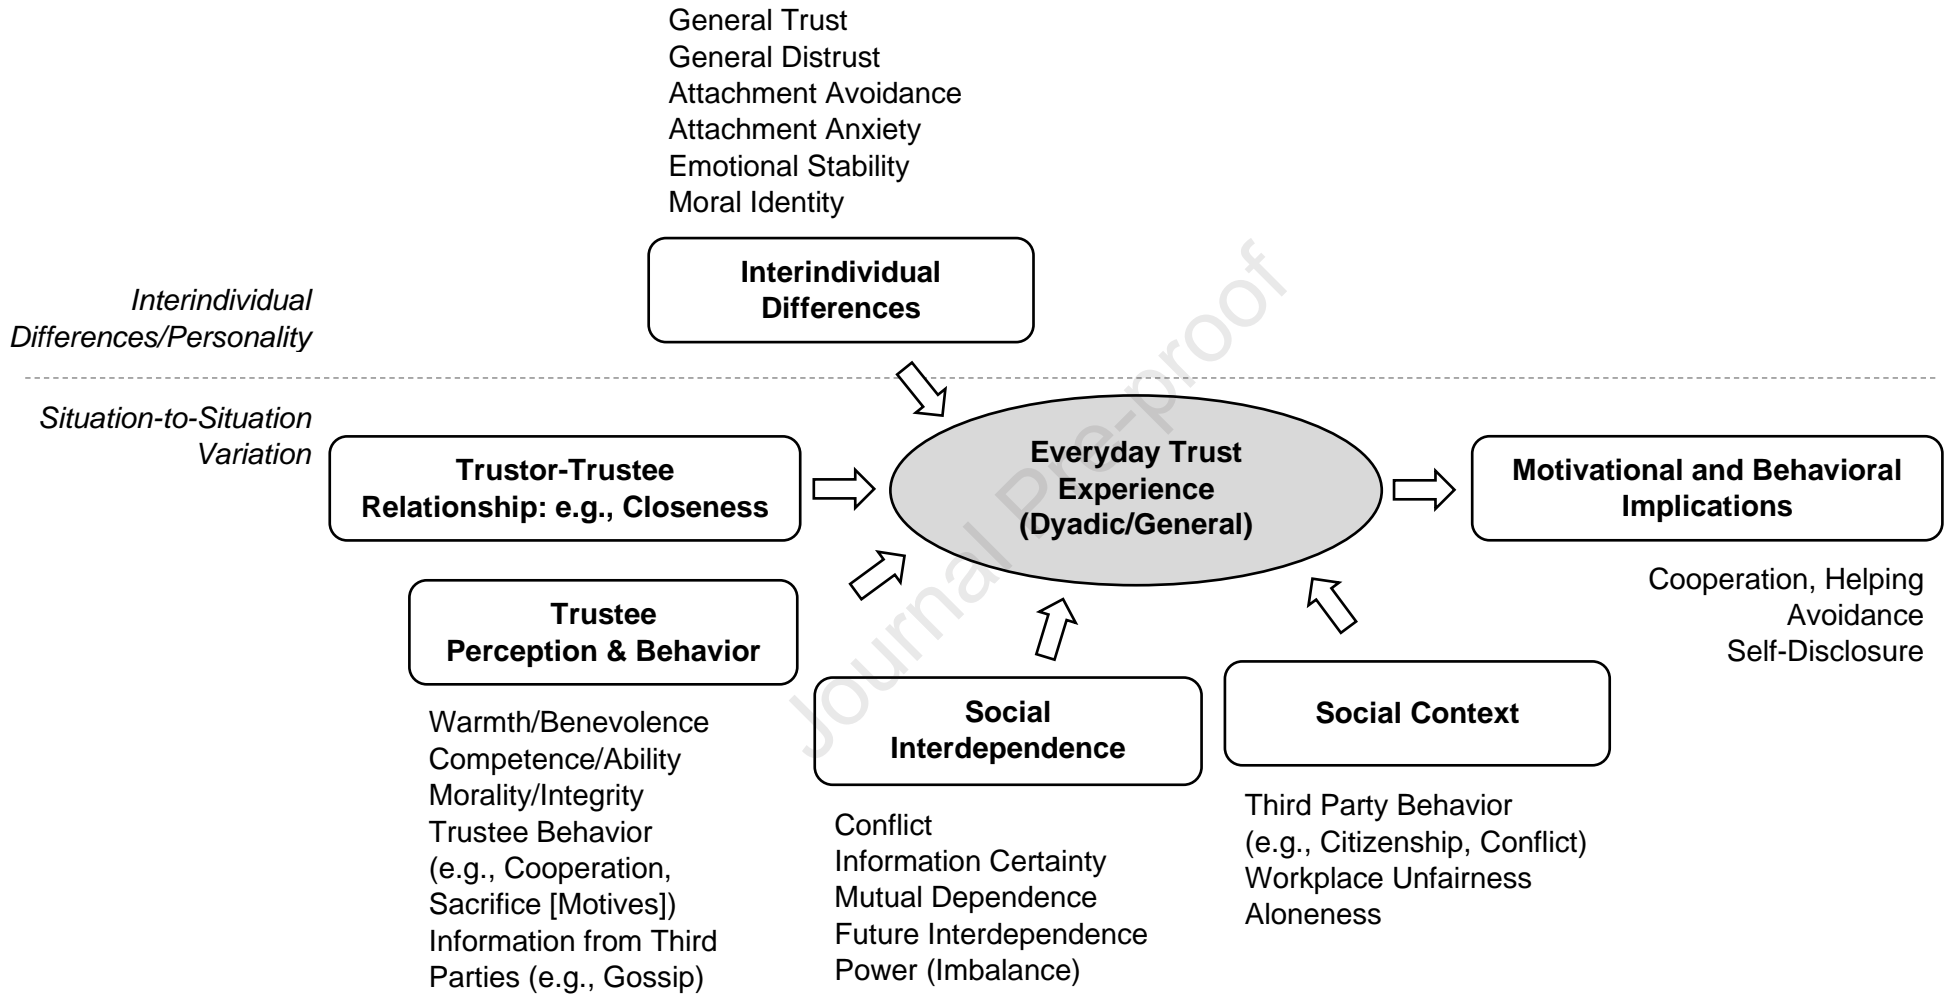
General Trust
General Distrust
Attachment Avoidance
Attachment Anxiety
Emotional Stability
Moral Identity

Interindividual Differences

Interindividual Differences/Personality

Situation-to-Situation Variation

Trustor-Trustee Relationship: e.g., Closeness

Everyday Trust Experience (Dyadic/General)

Motivational and Behavioral Implications

Cooperation, Helping
Avoidance
Self-Disclosure

Trustee Perception & Behavior

Warmth/Benevolence
Competence/Ability
Morality/Integrity
Trustee Behavior (e.g., Cooperation, Sacrifice [Motives])
Information from Third Parties (e.g., Gossip)

Social Interdependence

Conflict
Information Certainty
Mutual Dependence
Future Interdependence
Power (Imbalance)

Social Context

Third Party Behavior (e.g., Citizenship, Conflict)
Workplace Unfairness
Aloneness

Journal Pre-proof